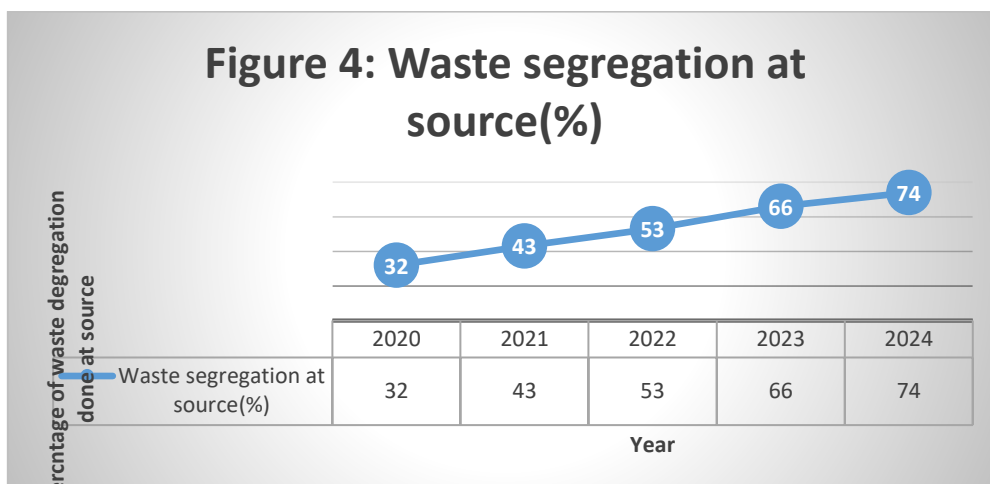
Figure 4: Waste segregation at source(%)

rcntage of waste degregation done at source

32
43
53
66
74

| | 2020 | 2021 | 2022 | 2023 | 2024 |
|---|---|---|---|---|---|
| Waste segregation at source(%) | 32 | 43 | 53 | 66 | 74 |

Year